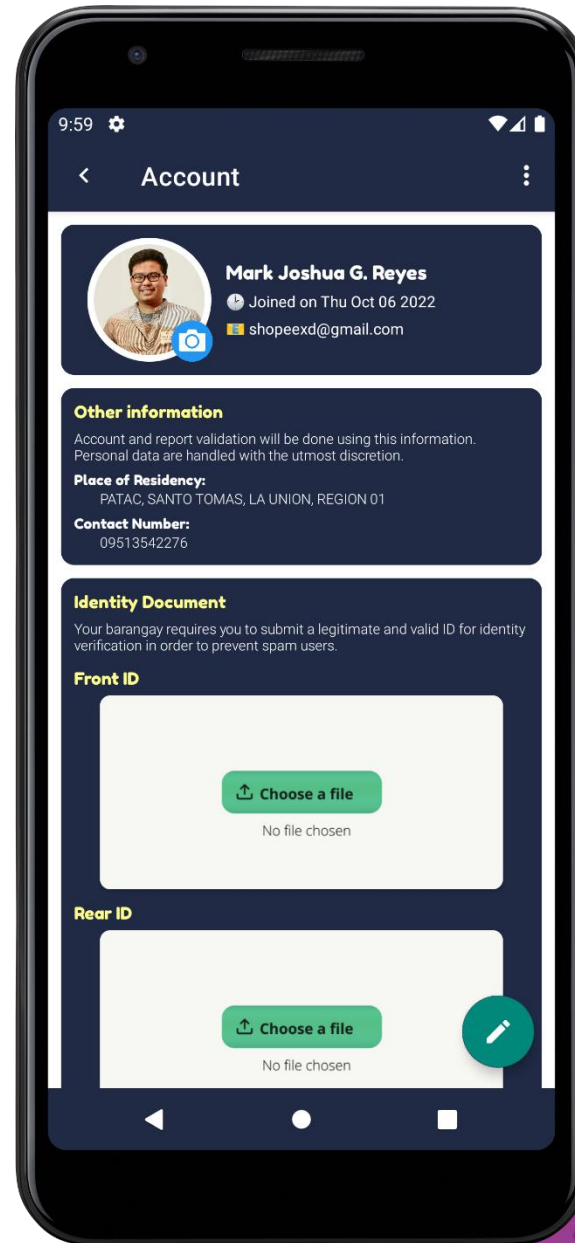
9:59

Account

Mark Joshua G. Reyes
🕒 Joined on Thu Oct 06 2022
📧 shopeexd@gmail.com

Other information
Account and report validation will be done using this information. Personal data are handled with the utmost discretion.

Place of Residency:
PATAC, SANTO TOMAS, LA UNION, REGION 01

Contact Number:
09513542276

Identity Document
Your barangay requires you to submit a legitimate and valid ID for identity verification in order to prevent spam users.

Front ID
Choose a file
No file chosen

Rear ID
Choose a file
No file chosen